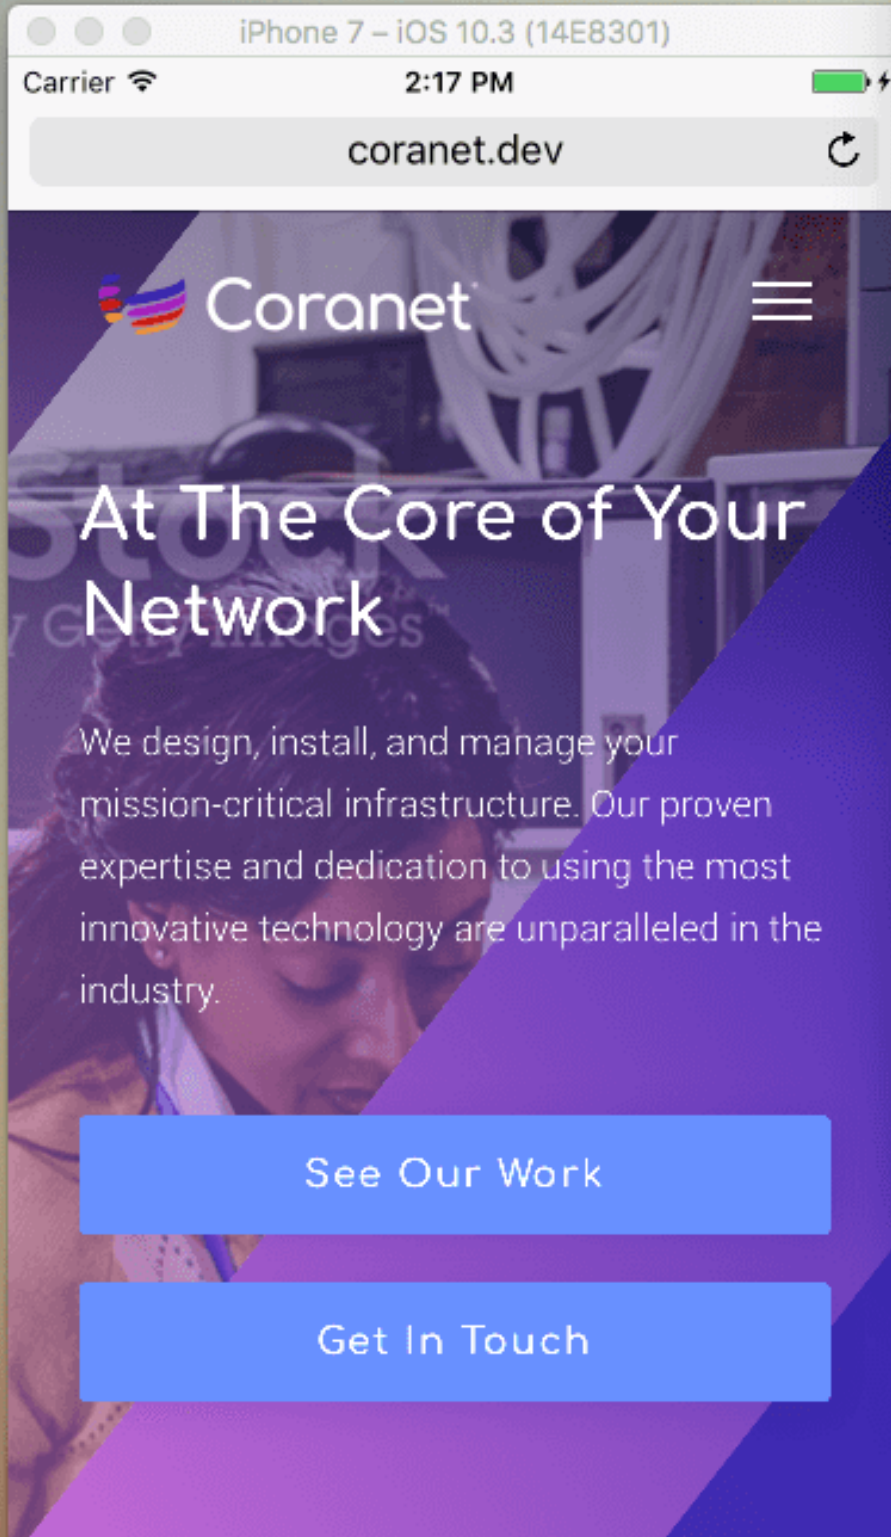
iPhone 7 – iOS 10.3 (14E8301)

Carrier 2:17 PM

coranet.dev

Coranet

At The Core of Your Network

We design, install, and manage your mission-critical infrastructure. Our proven expertise and dedication to using the most innovative technology are unparalleled in the industry.

See Our Work

Get In Touch